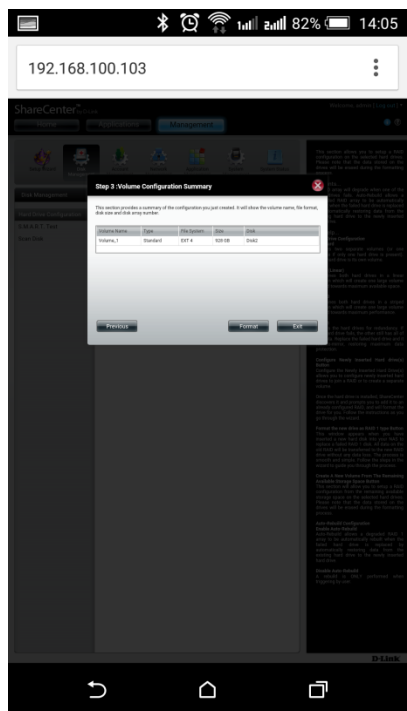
82% 14:05

192.168.100.103

ShareCenter

Management

Disk Management

Hard Drive Configuration

S.M.A.R.T. Test

Scan Disk

Step 3 :Volume Configuration Summary

This section provides a summary of the configuration you just created. It will show the volume name, file format, disk size and disk array number.

| Volume Name | Type | File System | Size | Disk |
|---|---|---|---|---|
| Volume_1 | Standard | EXT 4 | 928 GB | Disk2 |

Previous

Format

Exit

Configure Newly Inserted Hard Drive(s) Button

Format the new drive in Raid 1 Sync Button

Create A New Volume From The Remaining Available Storage Space Button

Auto-Rebuild Configuration

Enable Auto-Rebuild

Disable Auto-Rebuild

D-Link